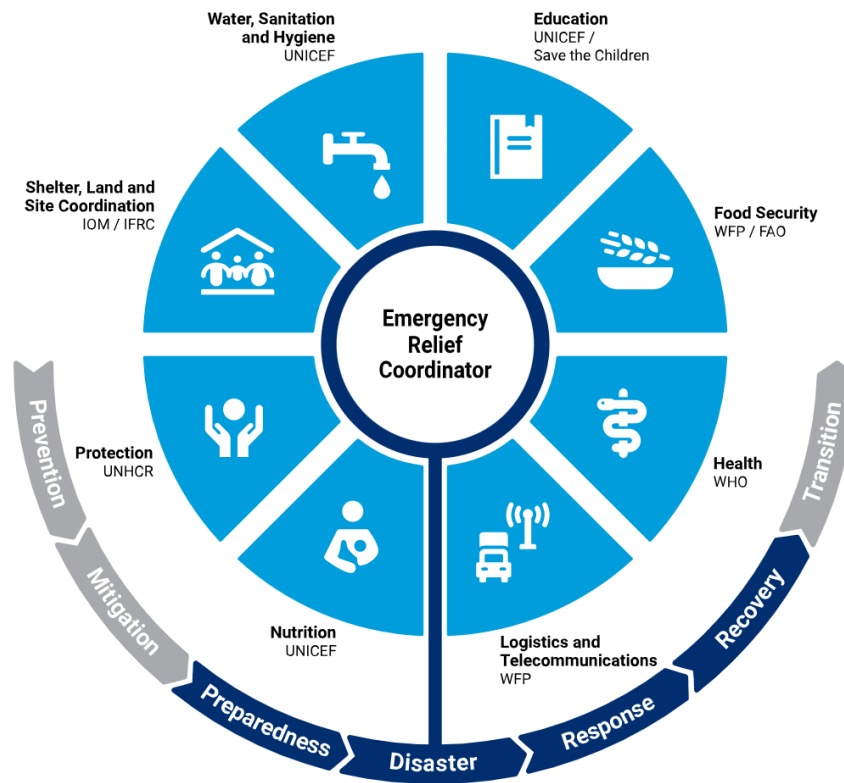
Water, Sanitation and Hygiene
UNICEF

Education
UNICEF / Save the Children

Shelter, Land and Site Coordination
IOM / IFRC

Food Security
WFP / FAO

Emergency Relief Coordinator

Protection
UNHCR

Health
WHO

Nutrition
UNICEF

Logistics and Telecommunications
WFP

Prevention

Mitigation

Preparedness

Disaster

Response

Recovery

Transition